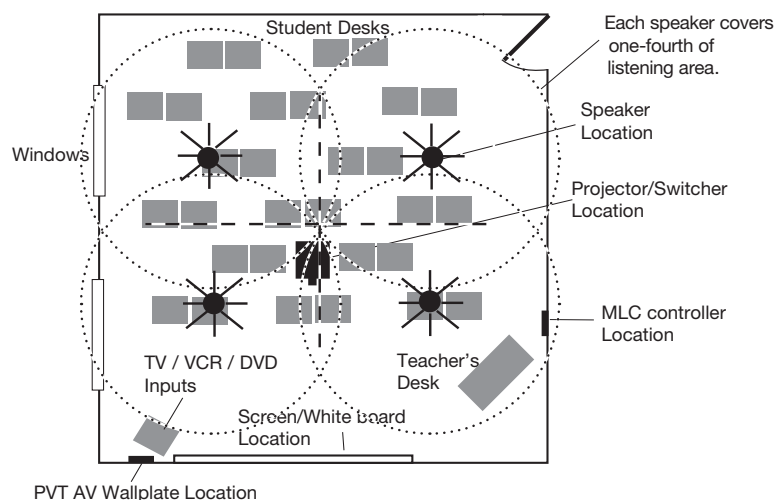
Student Desks

Each speaker covers one-fourth of listening area.

Speaker Location

Windows

Projector/Switcher Location

MLC controller Location

TV / VCR / DVD Inputs

Teacher's Desk

Screen/White board Location

PVT AV Wallplate Location